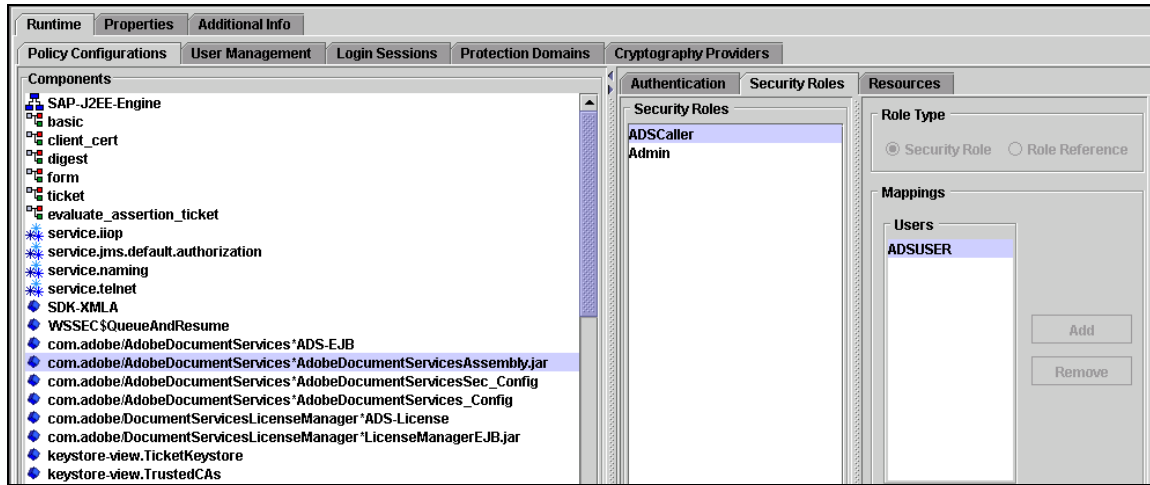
Runtime | Properties | Additional Info

Policy Configurations | User Management | Login Sessions | Protection Domains | Cryptography Providers

Components

SAP-J2EE-Engine
basic
client_cert
digest
form
ticket
evaluate_assertion_ticket
service.iiop
service.jms.default.authorization
service.naming
service.telnet
SDK-XMLA
WSSEC$QueueAndResume
com.adobe/AdobeDocumentServices*ADS-EJB
com.adobe/AdobeDocumentServices*AdobeDocumentServicesAssembly.jar
com.adobe/AdobeDocumentServices*AdobeDocumentServicesSec_Config
com.adobe/AdobeDocumentServices*AdobeDocumentServices_Config
com.adobe/DocumentServicesLicenseManager*ADS-License
com.adobe/DocumentServicesLicenseManager*LicenseManagerEJB.jar
keystore-view.TicketKeystore
keystore-view.TrustedCAs

Authentication | Security Roles | Resources

Security Roles

ADSCaller
Admin

Role Type

Security Role
Role Reference

Mappings

Users

ADSUSER

Add

Remove